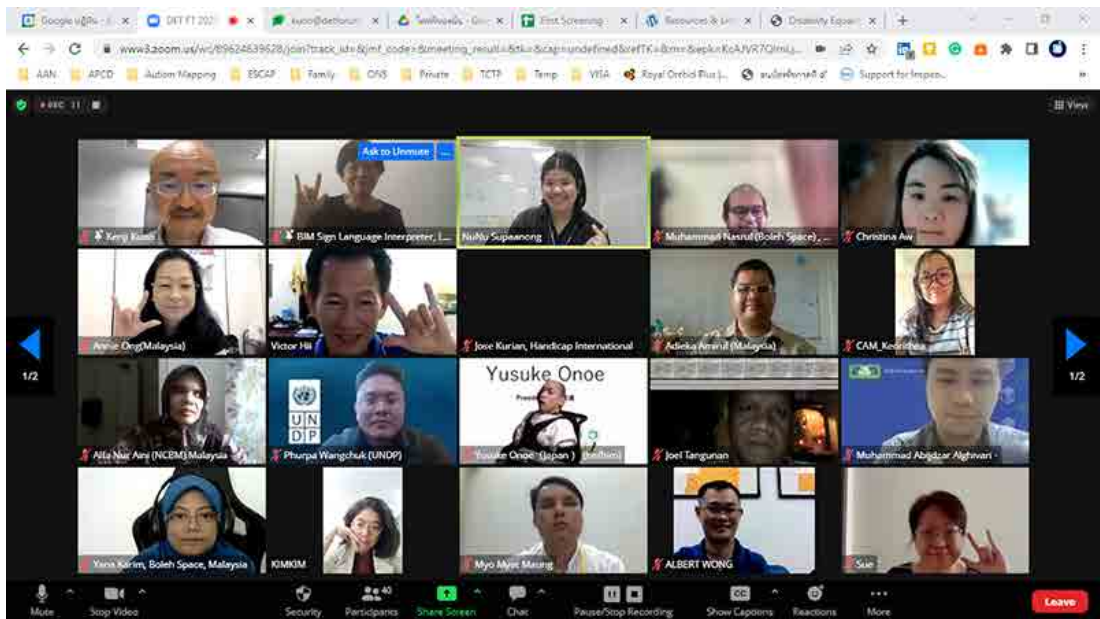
Google บัญชี - | × DFT FT 2021 × kuoo@dettorum × ไดรฟ์ของฉัน - Goo × First Screening × Resources & Lin × Disability Equal × +

www3.zoom.us/wc/89624639628/join?track_id=&jmf_code=&meeting_result=&tk=&cap=undefined&refTK=&mr=&epk=KoAJVR7QlmLj...

AAN APCD Autism Mapping ESCAP Family ONS Private TCTP Temp VISA Royal Orchid Plus |... Support for Inspec...

REC View

Ask to Unmute

Kenji Kuno
BIM Sign Language Interpreter, I...
NuNu Supaanong
Muhammad Nasrul (Boleh Space), ...
Christina Aw
Annie Ong(Malaysia)
Victor Hii
Jose Kurian, Handicap International
Adieka Amirul (Malaysia)
CAM_Keorithea
Alla Nur Aini (NCBM) Malaysia
UNDP
Phurpa Wangchuk (UNDP)
Yusuke Onoe
Yusuke Onoe (Japan) (he/him)
Joel Tangunan
Muhammad Abidzar Alghivari -
Yana Karim, Boleh Space, Malaysia
KIMKIM
Myo Myat Maung
ALBERT WONG
Sue

1/2
1/2

Mute Stop Video Security Participants 40 Share Screen Chat Pause/Stop Recording Show Captions Reactions More Leave